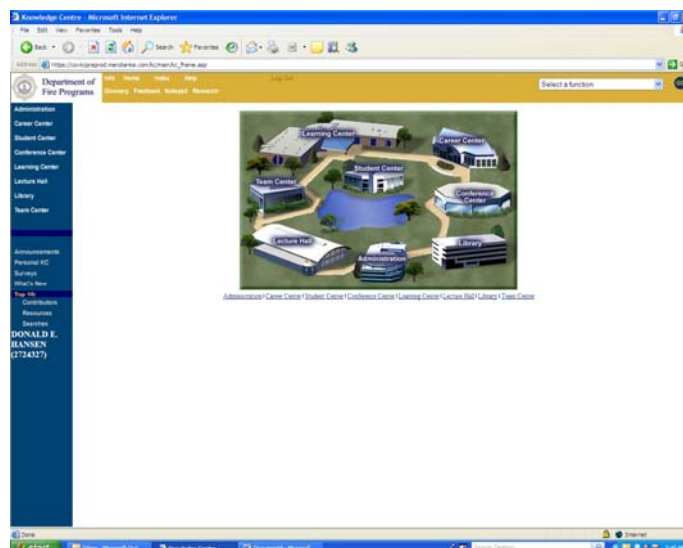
Knowledge Centre - Microsoft Internet Explorer

File Edit View Favorites Tools Help

Back Search Favorites

Address https://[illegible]/kc/main/kc_frame.asp

Department of Fire Programs

Info Home Index Help Log Out

Glossary Feedback Notepad Research

Select a function

Administration
Career Center
Student Center
Conference Center
Learning Center
Lecture Hall
Library
Team Center

Announcements
Personal KC
Surveys
What's New
Top 10s
Contributors
Resources
Searches
DONALD E. HANSEN (2724327)

Learning Center
Career Center
Student Center
Team Center
Conference Center
Lecture Hall
Administration
Library

Administration | Career Centre | Student Centre | Conference Centre | Learning Centre | Lecture Hall | Library | Team Centre

Done

Internet

start